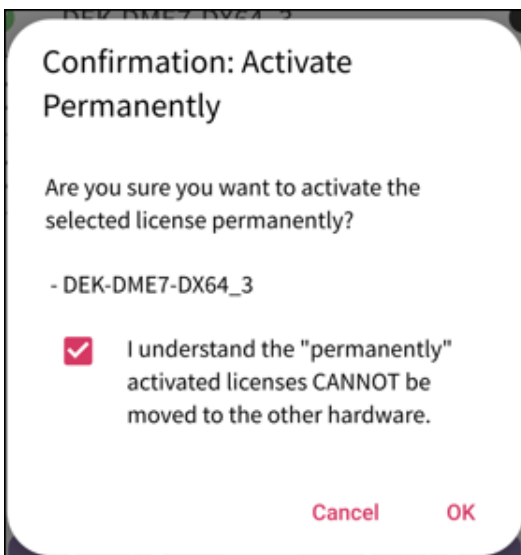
Confirmation: Activate Permanently

Are you sure you want to activate the selected license permanently?

- DEK-DME7-DX64_3

I understand the "permanently" activated licenses CANNOT be moved to the other hardware.

Cancel OK